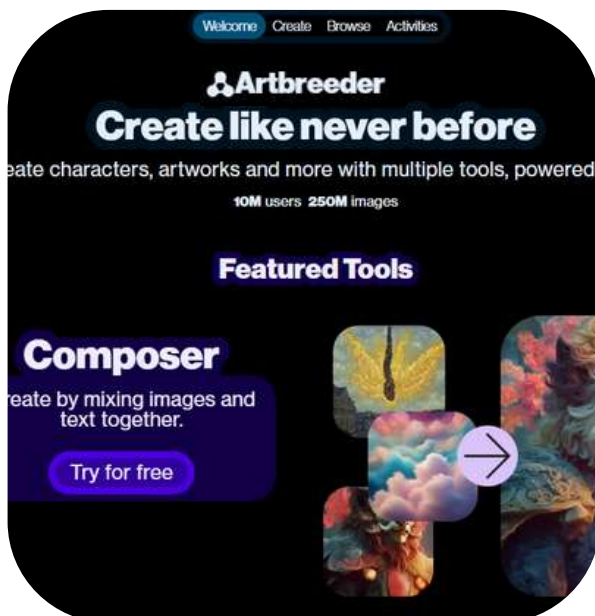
Welcome Create Browse Activities

Artbreeder

Create like never before

eate characters, artworks and more with multiple tools, powered

10M users 250M images

Featured Tools

Composer

reate by mixing images and text together.

Try for free